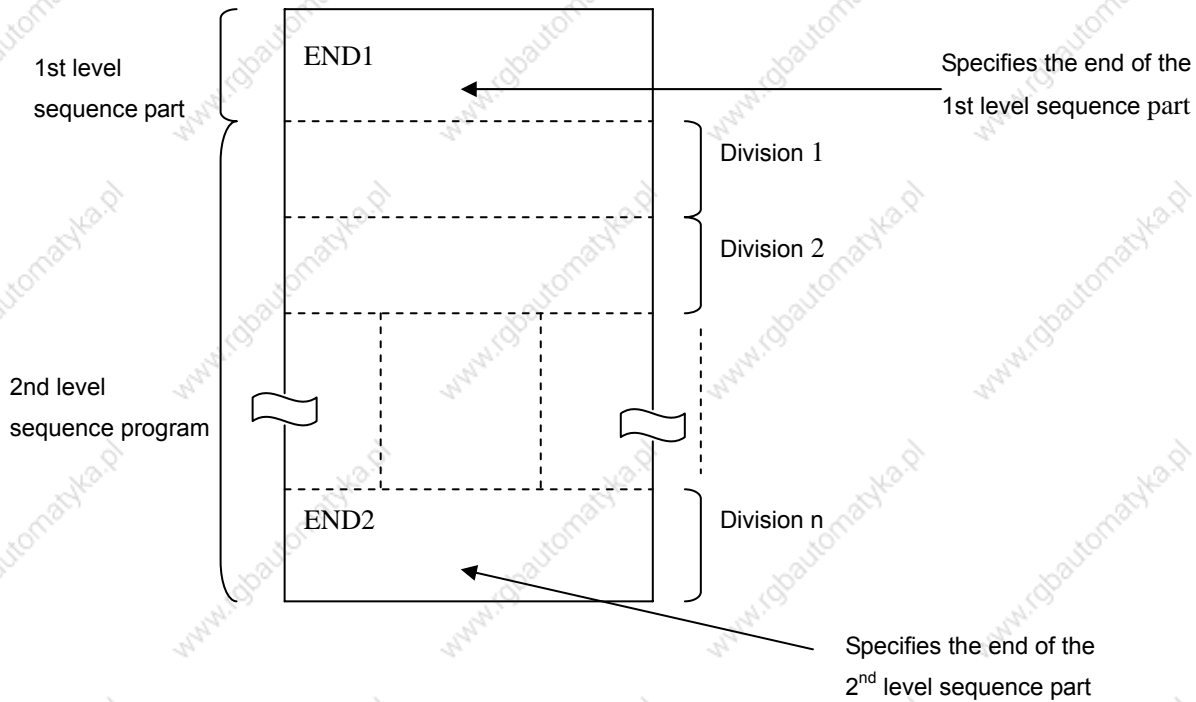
1st level sequence part

END1

Specifies the end of the 1st level sequence part

Division 1

Division 2

2nd level sequence program

END2

Division n

Specifies the end of the $2^{nd}$ level sequence part

www.rgbautomatyka.pl